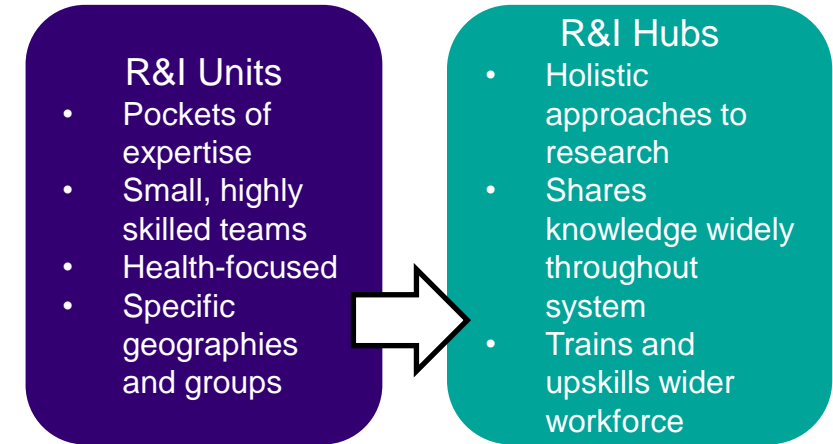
R&I Units

- Pockets of expertise
- Small, highly skilled teams
- Health-focused
- Specific geographies and groups

R&I Hubs

- Holistic approaches to research
- Shares knowledge widely throughout system
- Trains and upskills wider workforce